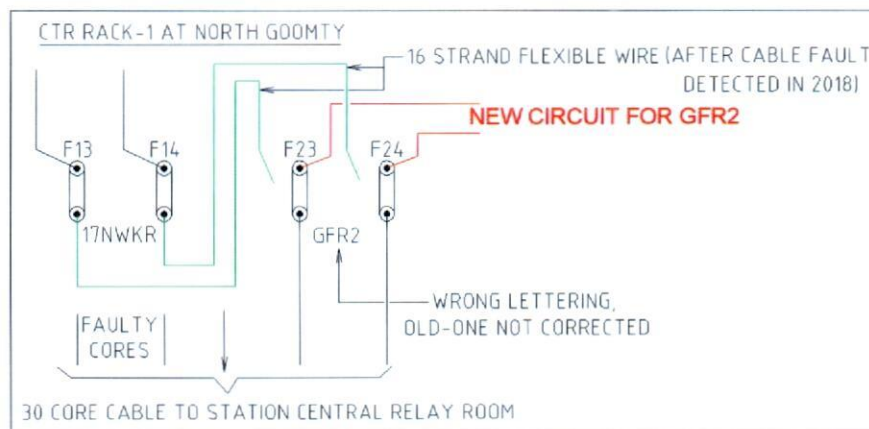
CTR RACK-1 AT NORTH GOOMTY

16 STRAND FLEXIBLE WIRE (AFTER CABLE FAULT DETECTED IN 2018)

NEW CIRCUIT FOR GFR2

F13

F14

F23

F24

17NWKR

GFR2

WRONG LETTERING, OLD-ONE NOT CORRECTED

FAULTY CORES

30 CORE CABLE TO STATION CENTRAL RELAY ROOM